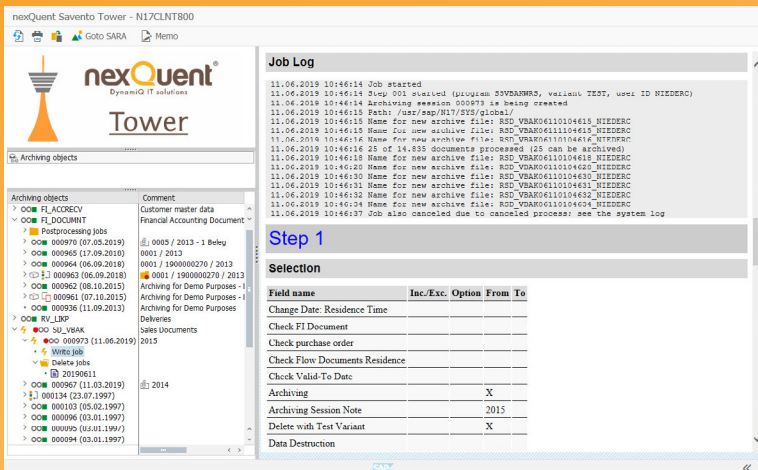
nexQuent Savento Tower - N17CLNT800

Goto SARA Memo

nexQuent®
DynamiQ IT solutions
Tower

Archiving objects

| Archiving objects | Comment |
|---|---|
| FI_ACCRECV | Customer master data |
| FI_DOCUMNT | Financial Accounting Document |
| Postprocessing Jobs | |
| 000970 (07.05.2019) | 0005 / 2013 - 1 Beleg |
| 000965 (17.09.2010) | 0001 / 2010 |
| 000964 (06.09.2018) | 0001 / 1900000270 / 2013 |
| 000963 (06.09.2018) | 0001 / 1900000270 / 2013 |
| 000962 (08.10.2015) | Archiving for Demo Purposes - I |
| 000961 (07.10.2015) | Archiving for Demo Purposes - I |
| 000936 (11.09.2013) | Archiving for Demo Purposes - I |
| RV_LIKP | Deliveries |
| SD_VBAK | Sales Documents |
| 000973 (11.06.2019) | 2015 |
| Write Job | |
| Delete Jobs | |
| 20190611 | |
| 000967 (11.03.2019) | 2014 |
| 000134 (23.07.1997) | |
| 000103 (05.02.1997) | |
| 000096 (03.01.1997) | |
| 000095 (03.01.1997) | |
| 000094 (03.01.1997) | |

Job Log

11.06.2019 10:46:14 Job started
11.06.2019 10:46:14 Step 001 started (program S3VBAKWRS, variant TEST, user ID NIEDERC)
11.06.2019 10:46:14 Archiving session 000973 is being created
11.06.2019 10:46:15 Path: /usr/sap/N17/SYS/global/
11.06.2019 10:46:15 Name for new archive file: RSD_VBAK06110104615_NIEDERC
11.06.2019 10:46:15 Name for new archive file: RSD_VBAK06110104615_NIEDERC
11.06.2019 10:46:16 Name for new archive file: RSD_VBAK06110104616_NIEDERC
11.06.2019 10:46:16 25 of 14.835 documents processed (25 can be archived)
11.06.2019 10:46:18 Name for new archive file: RSD_VBAK06110104618_NIEDERC
11.06.2019 10:46:20 Name for new archive file: RSD_VBAK06110104620_NIEDERC
11.06.2019 10:46:30 Name for new archive file: RSD_VBAK06110104630_NIEDERC
11.06.2019 10:46:31 Name for new archive file: RSD_VBAK06110104631_NIEDERC
11.06.2019 10:46:32 Name for new archive file: RSD_VBAK06110104632_NIEDERC
11.06.2019 10:46:34 Name for new archive file: RSD_VBAK06110104634_NIEDERC
11.06.2019 10:46:37 Job also canceled due to canceled process; see the system log

Step 1

Selection

| Field name | Inc./Exc. | Option | From | To |
|---|---|---|---|---|
| Change Date: Residence Time | | | | |
| Check FI Document | | | | |
| Check purchase order | | | | |
| Check Flow Documents Residence | | | | |
| Check Valid-To Date | | | | |
| Archiving | | | X | |
| Archiving Session Note | | | 2015 | |
| Delete with Test Variant | | | X | |
| Data Destruction | | | | |

SAP